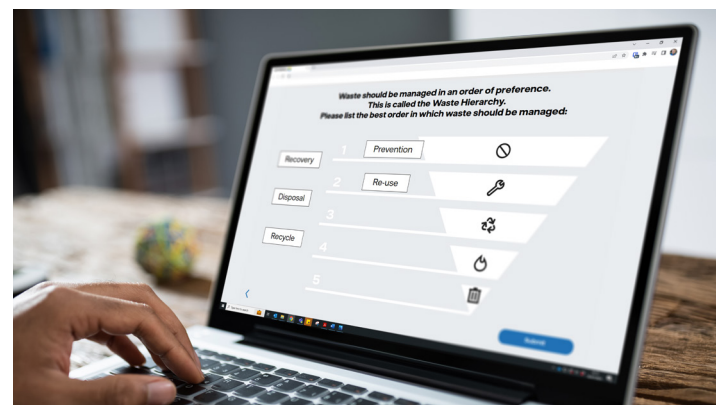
Waste should be managed in an order of preference.
This is called the Waste Hierarchy.
Please list the best order in which waste should be managed:

Recovery
1 Prevention
2 Re-use
Disposal
3
Recycle
4
5

Submit